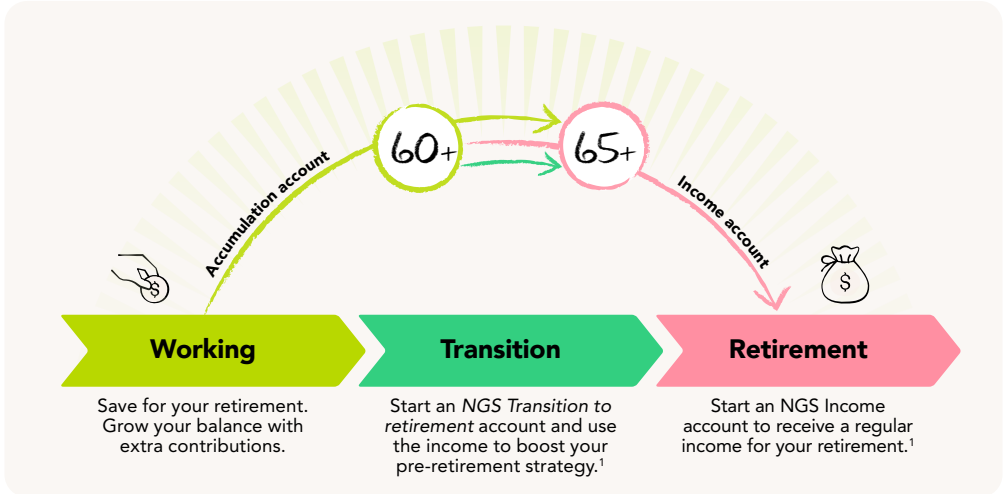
Accumulation account

60+

65+

Income account

$

$

Working

Save for your retirement. Grow your balance with extra contributions.

Transition

Start an *NGS Transition to retirement* account and use the income to boost your pre-retirement strategy.$^1$

Retirement

Start an NGS Income account to receive a regular income for your retirement.$^1$